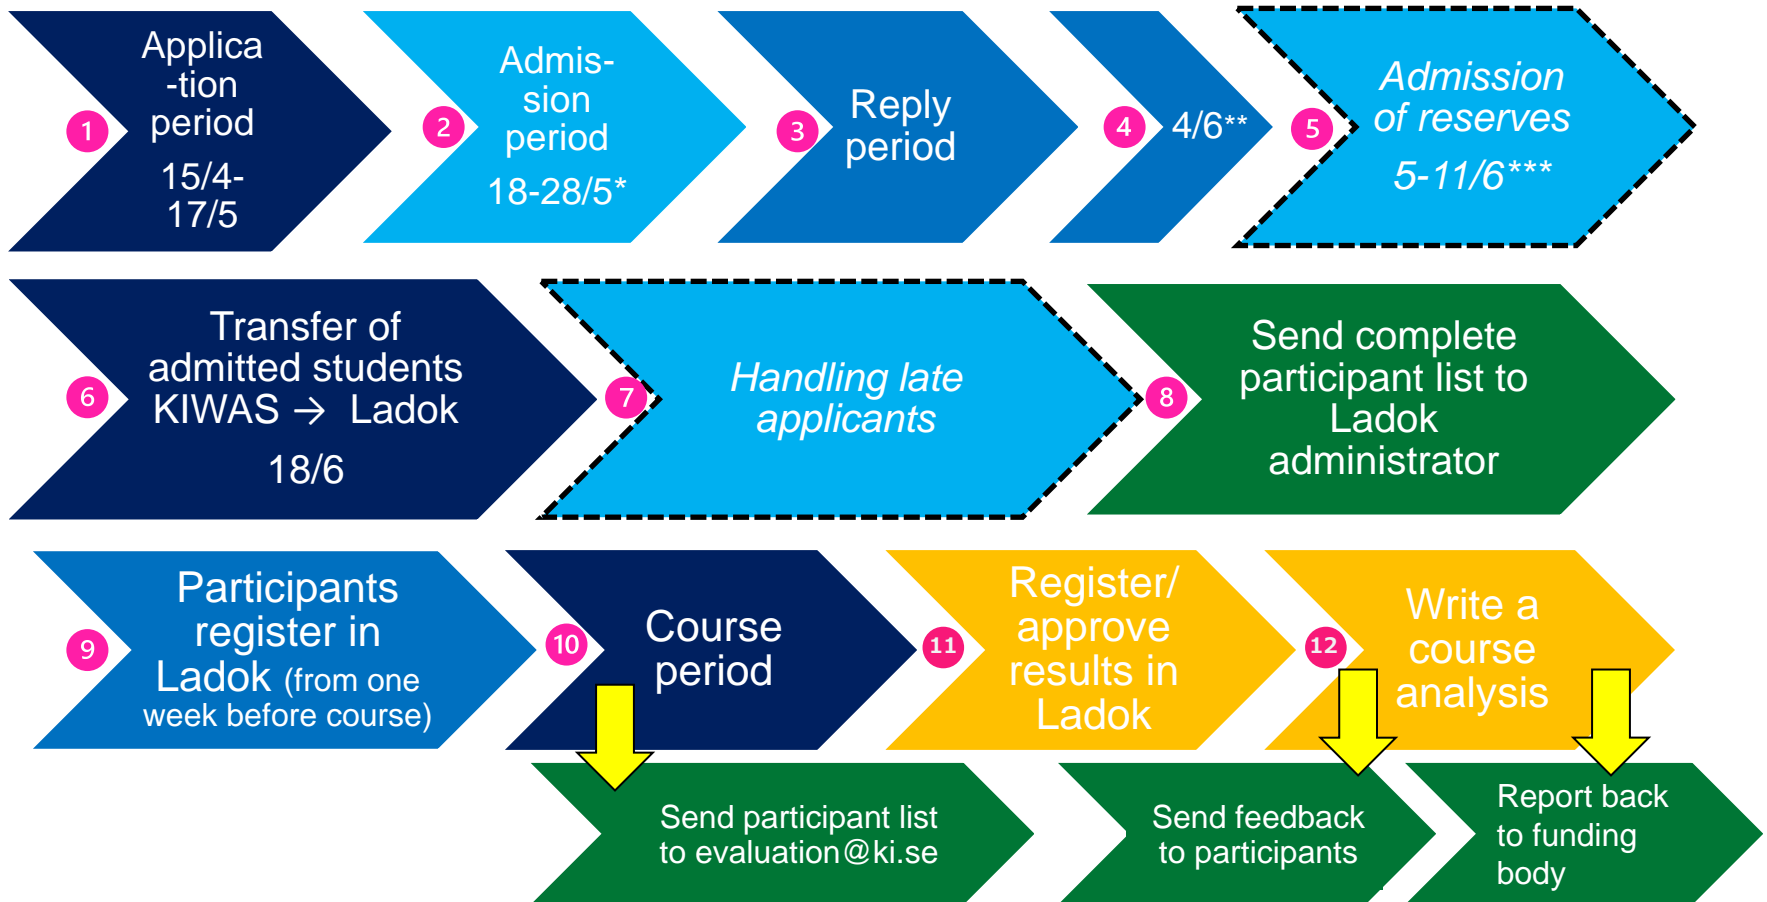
1 Applica-tion period 15/4-17/5

2 Admission period 18-28/5*

3 Reply period

4 4/6**

5 *Admission of reserves 5-11/6****

6 Transfer of admitted students KIWAS → Ladok 18/6

7 *Handling late applicants*

8 Send complete participant list to Ladok administrator

9 Participants register in Ladok (from one week before course)

10 Course period

11 Register/ approve results in Ladok

12 Write a course analysis

Send participant list to evaluation@ki.se

Send feedback to participants

Report back to funding body